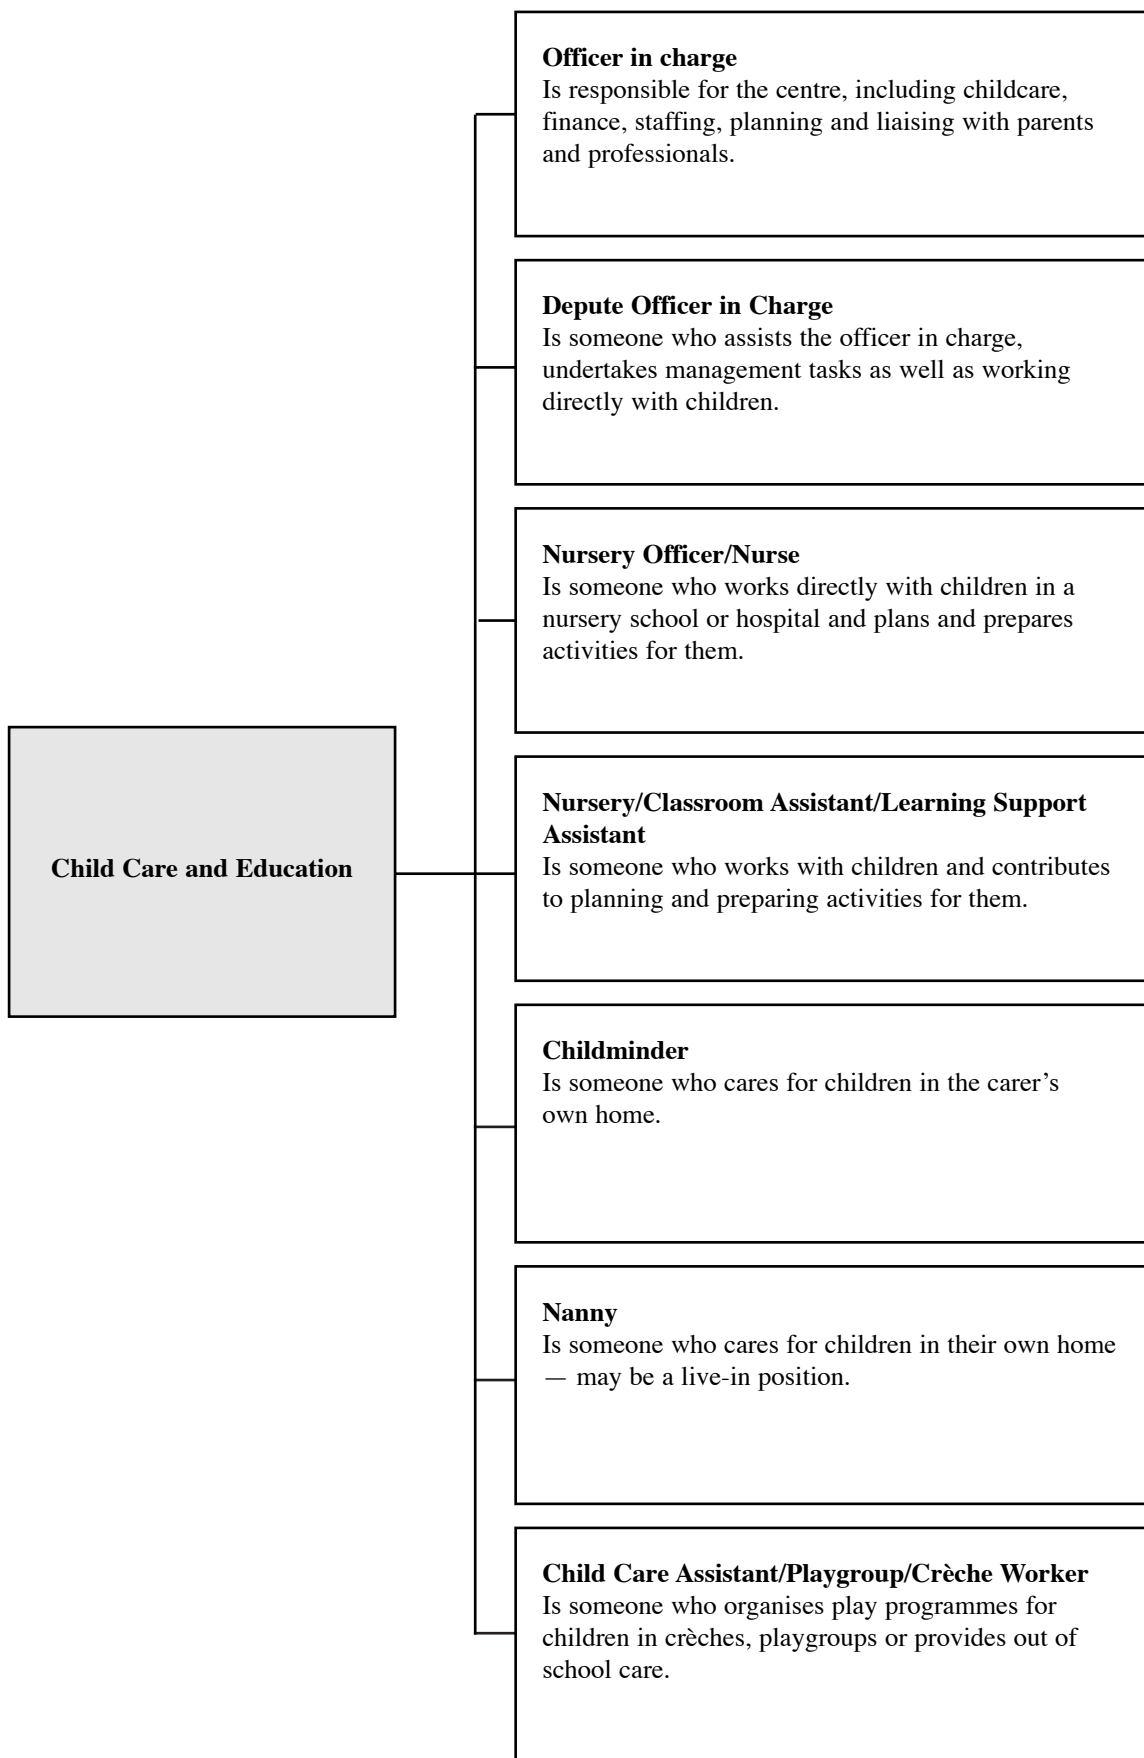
Child Care and Education

**Officer in charge**
Is responsible for the centre, including childcare, finance, staffing, planning and liaising with parents and professionals.

**Depute Officer in Charge**
Is someone who assists the officer in charge, undertakes management tasks as well as working directly with children.

**Nursery Officer/Nurse**
Is someone who works directly with children in a nursery school or hospital and plans and prepares activities for them.

**Nursery/Classroom Assistant/Learning Support Assistant**
Is someone who works with children and contributes to planning and preparing activities for them.

**Childminder**
Is someone who cares for children in the carer's own home.

**Nanny**
Is someone who cares for children in their own home — may be a live-in position.

**Child Care Assistant/Playgroup/Crèche Worker**
Is someone who organises play programmes for children in crèches, playgroups or provides out of school care.